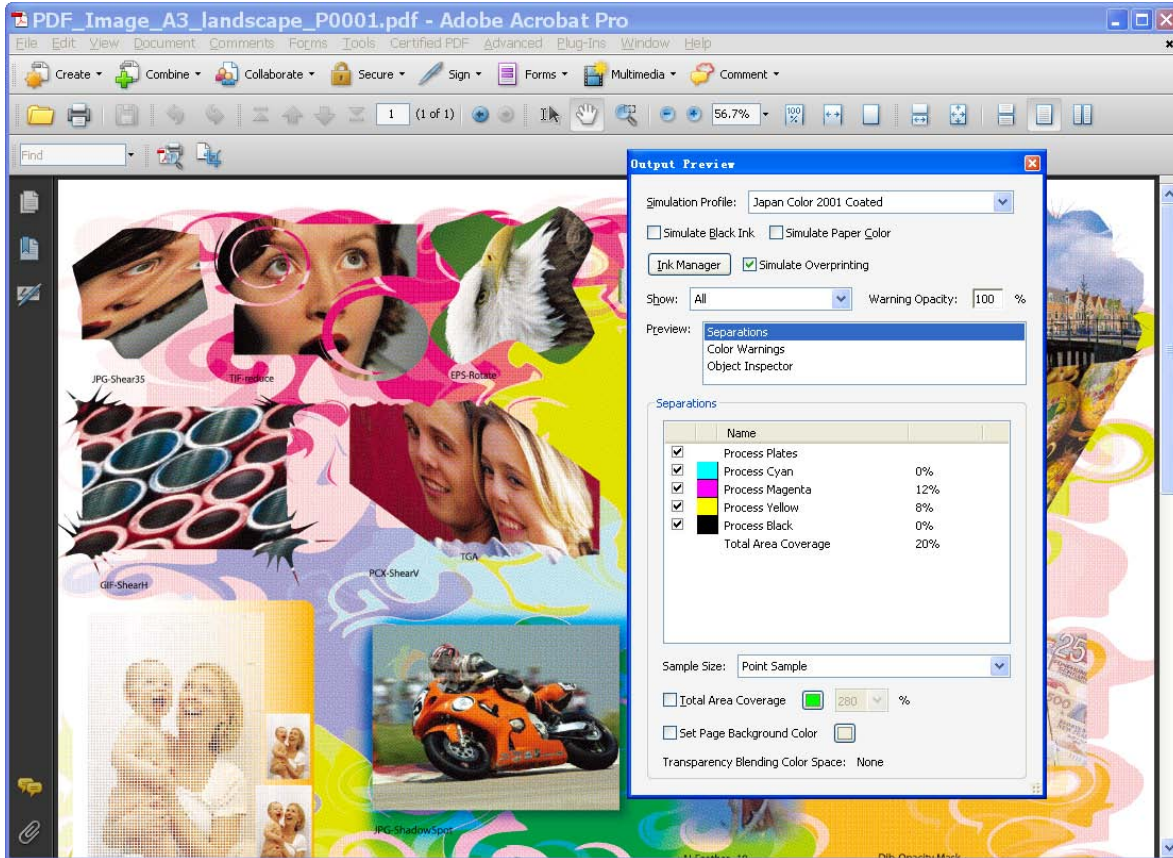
PDF_Image_A3_landscape_P0001.pdf - Adobe Acrobat Pro

File Edit View Document Comments Forms Tools Certified PDF Advanced Plug-Ins Window Help

Create Combine Collaborate Secure Sign Forms Multimedia Comment

1 (1 of 1) 56.7%

Find

Output Preview

Simulation Profile: Japan Color 2001 Coated

Simulate Black Ink Simulate Paper Color

Ink Manager Simulate Overprinting

Show: All Warning Opacity: 100 %

Preview: Separations
Color Warnings
Object Inspector

Separations

| Name | |
|---|---|
| Process Plates | |
| Process Cyan | 0% |
| Process Magenta | 12% |
| Process Yellow | 8% |
| Process Black | 0% |
| Total Area Coverage | 20% |

Sample Size: Point Sample

Total Area Coverage 280 %

Set Page Background Color

Transparency Blending Color Space: None

JPG-Shear35 TIF-reduce EPS-Rotate

GIF-ShearH PCX-ShearV TGA

JPG-ShadowSpot